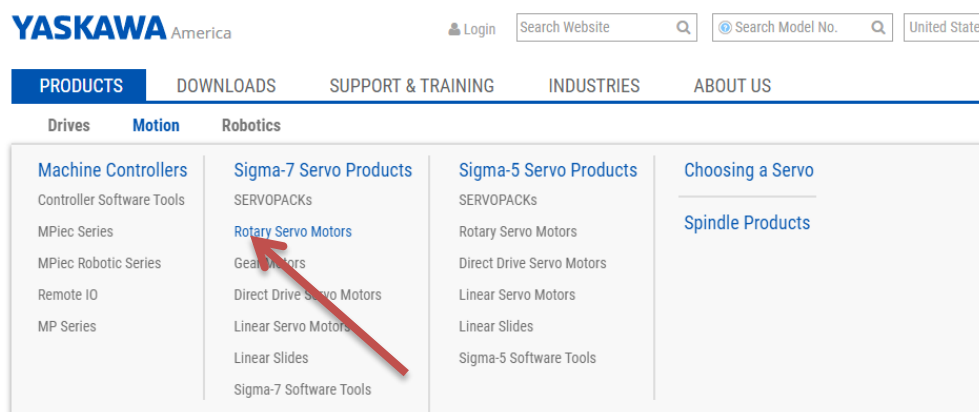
YASKAWA America

Login

Search Website

Search Model No.

United State

PRODUCTS DOWNLOADS SUPPORT & TRAINING INDUSTRIES ABOUT US

Drives Motion Robotics

Machine Controllers
Controller Software Tools
MPiec Series
MPiec Robotic Series
Remote IO
MP Series

Sigma-7 Servo Products
SERVOPACKs
Rotary Servo Motors
Gear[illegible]otors
Direct Drive S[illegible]o Motors
Linear Servo Motor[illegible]
Linear Slides
Sigma-7 Software Tools

Sigma-5 Servo Products
SERVOPACKs
Rotary Servo Motors
Direct Drive Servo Motors
Linear Servo Motors
Linear Slides
Sigma-5 Software Tools

Choosing a Servo

Spindle Products